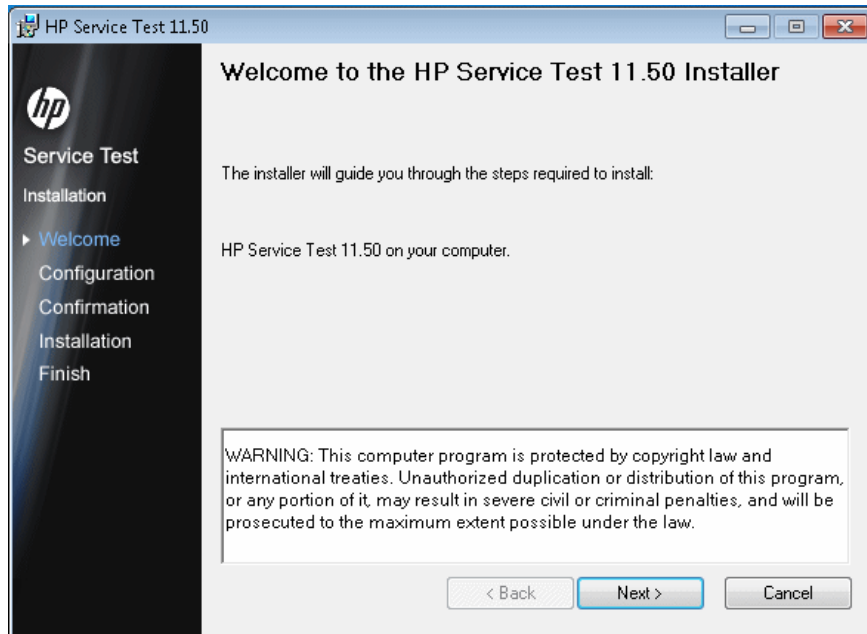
HP Service Test 11.50

hp

Service Test

Installation

Welcome

Configuration

Confirmation

Installation

Finish

Welcome to the HP Service Test 11.50 Installer

The installer will guide you through the steps required to install:

HP Service Test 11.50 on your computer.

WARNING: This computer program is protected by copyright law and international treaties. Unauthorized duplication or distribution of this program, or any portion of it, may result in severe civil or criminal penalties, and will be prosecuted to the maximum extent possible under the law.

< Back

Next >

Cancel